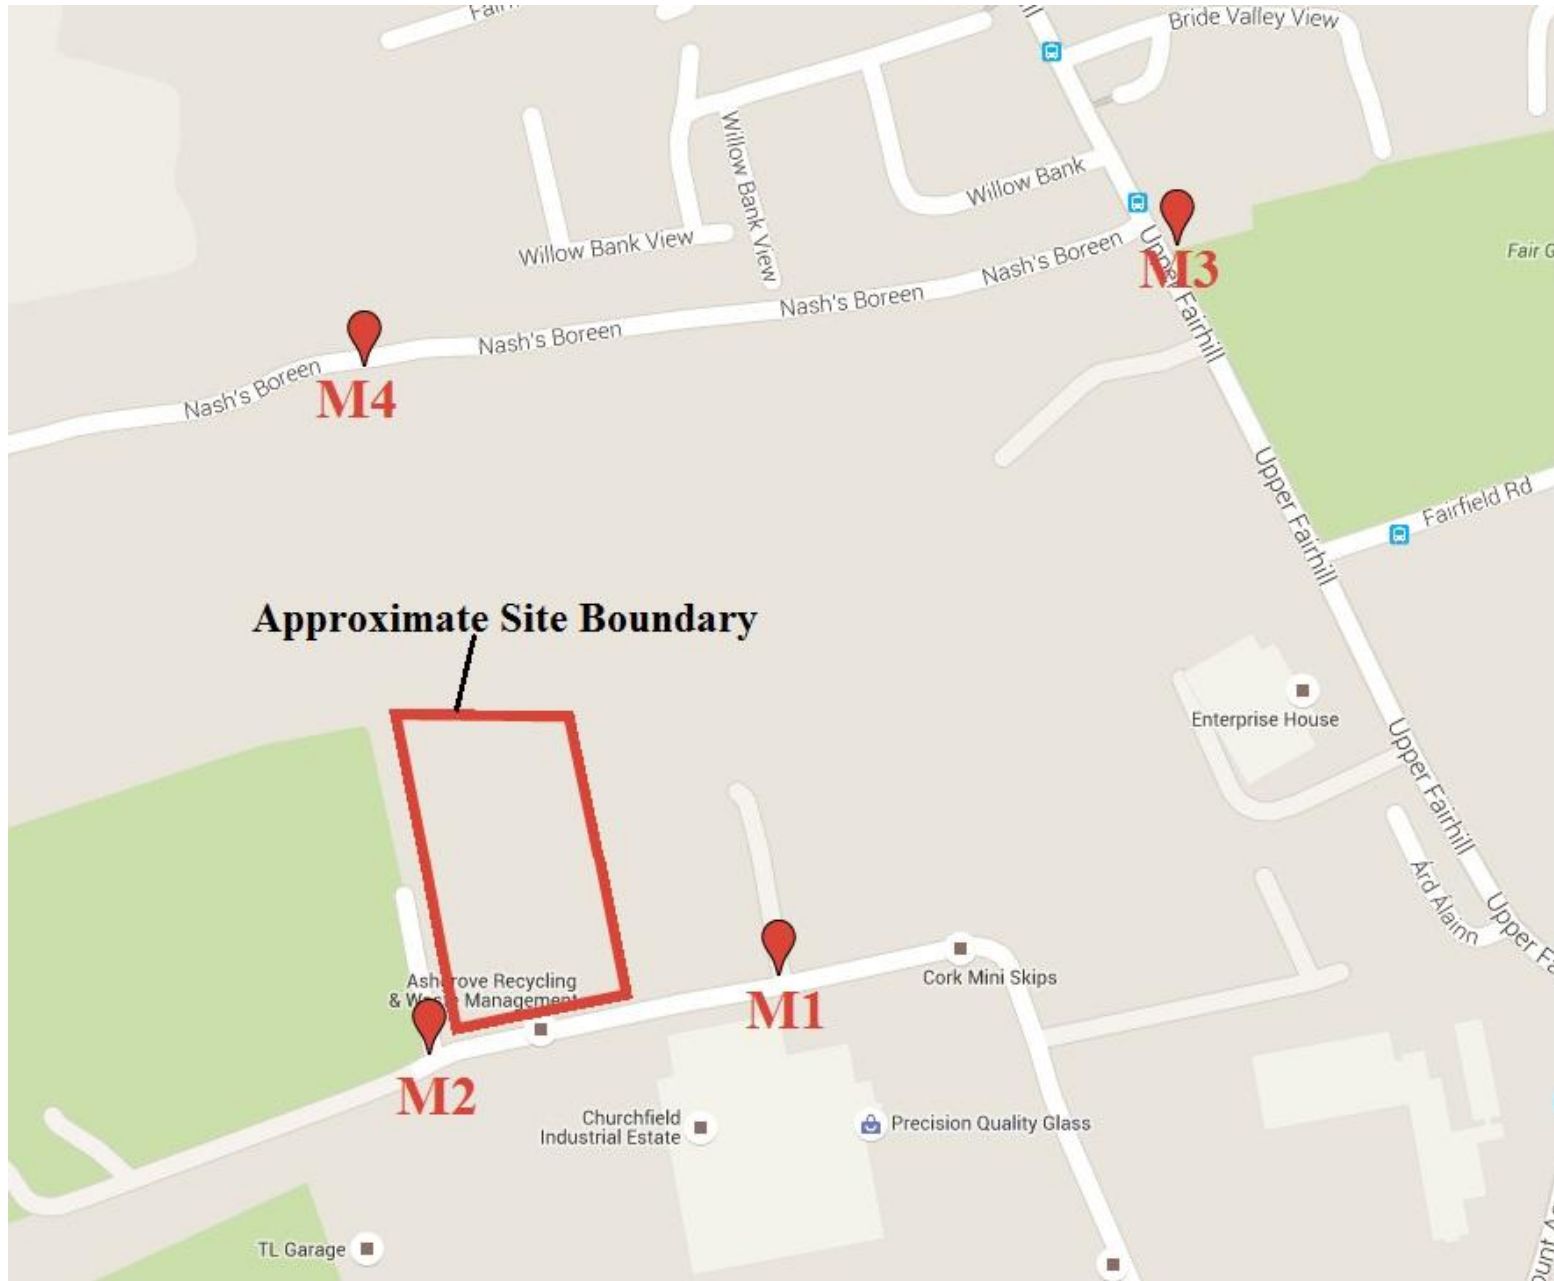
Fair

Bride Valley View

Willow Bank View

Willow Bank

Willow Bank View

Nash's Boreen

Nash's Boreen

Nash's Boreen

Nash's Boreen

M3

Upper Fairhill

Fair G

M4

Upper Fairhill

Fairfield Rd

Approximate Site Boundary

Enterprise House

Upper Fairhill

Árd Alainn

Upper Fa

Ashgrove Recycling & W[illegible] Management

Cork Mini Skips

M1

M2

Churchfield Industrial Estate

Precision Quality Glass

TL Garage

ount